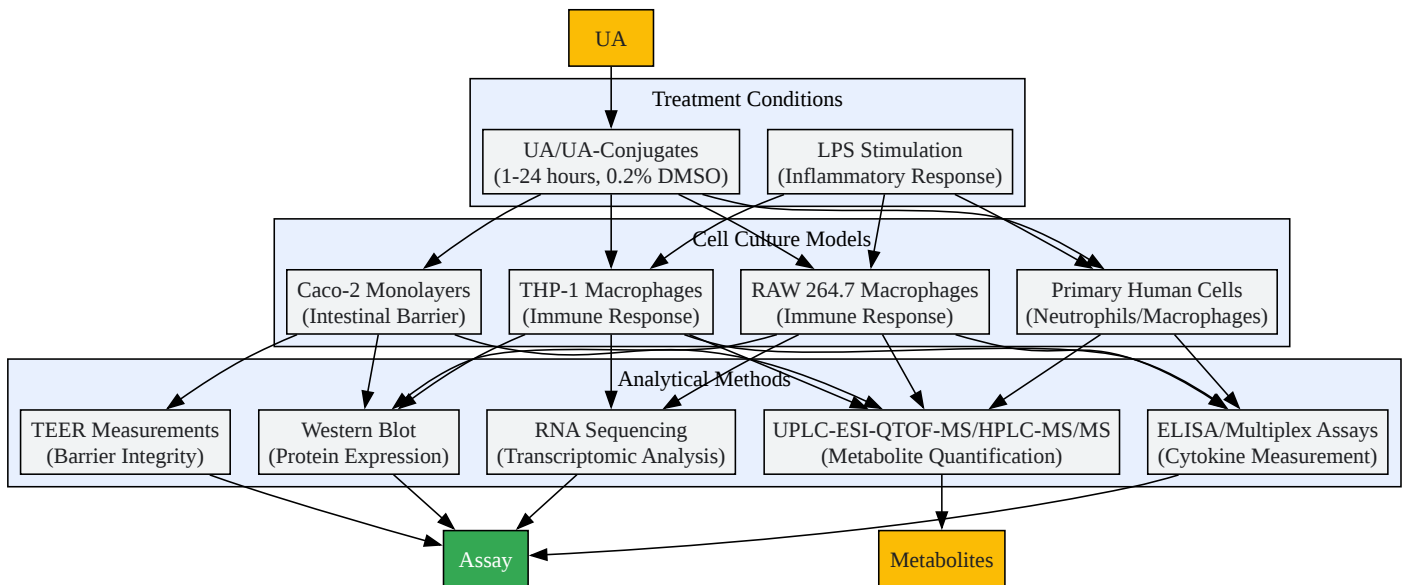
UA

Treatment Conditions

UA/UA-Conjugates
(1-24 hours, 0.2% DMSO)

LPS Stimulation
(Inflammatory Response)

Cell Culture Models

Caco-2 Monolayers
(Intestinal Barrier)

THP-1 Macrophages
(Immune Response)

RAW 264.7 Macrophages
(Immune Response)

Primary Human Cells
(Neutrophils/Macrophages)

Analytical Methods

TEER Measurements
(Barrier Integrity)

Western Blot
(Protein Expression)

RNA Sequencing
(Transcriptomic Analysis)

UPLC-ESI-QTOF-MS/HPLC-MS/MS
(Metabolite Quantification)

ELISA/Multiplex Assays
(Cytokine Measurement)

Assay

Metabolites